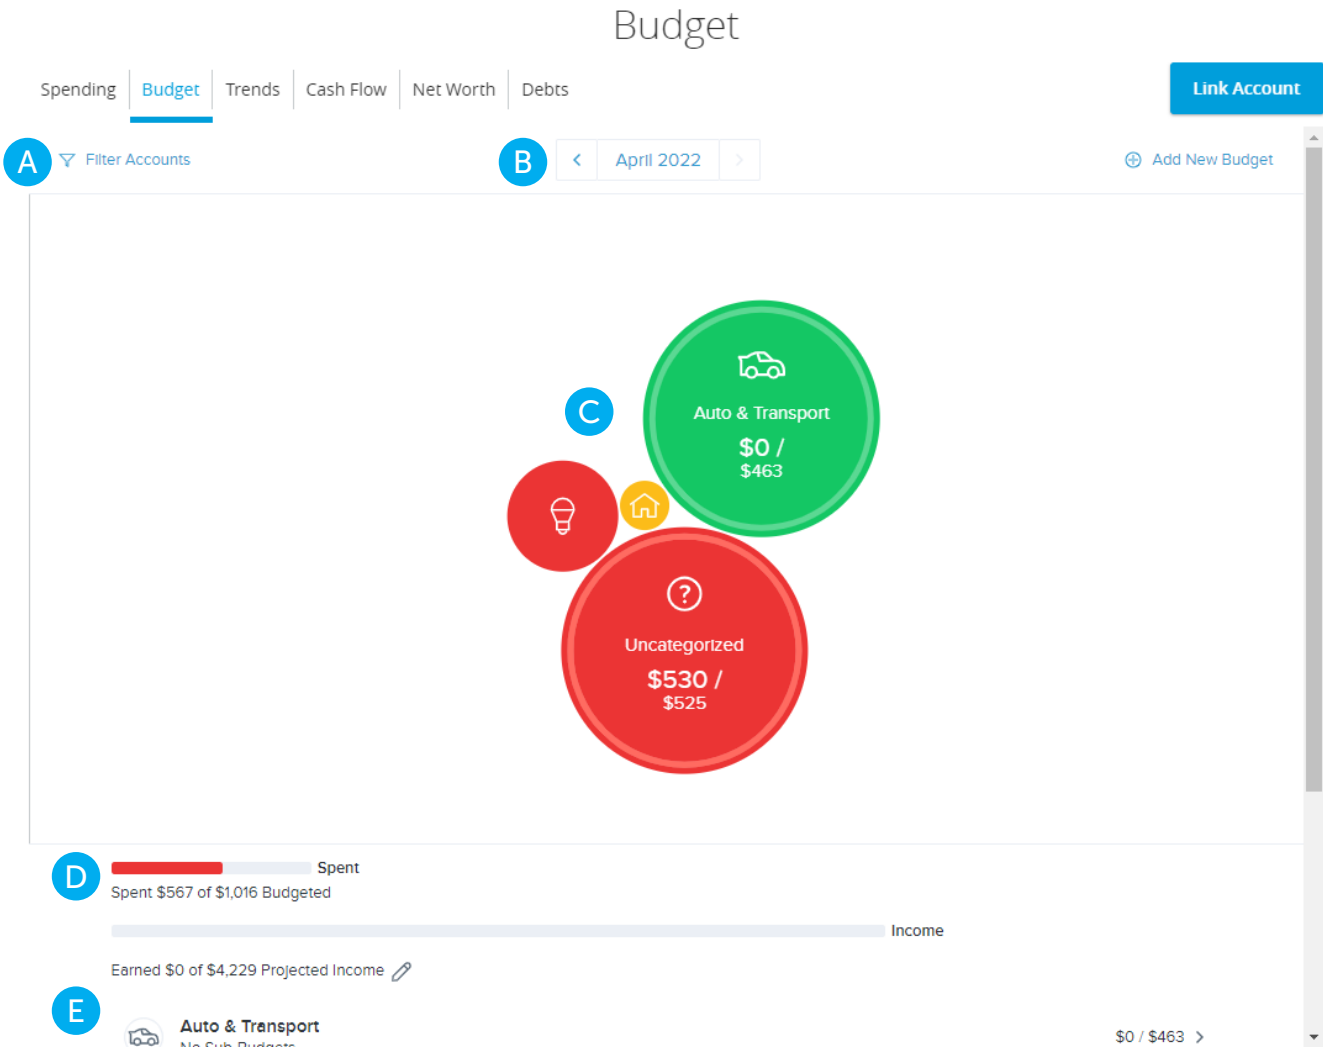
Budget

Spending | Budget | Trends | Cash Flow | Net Worth | Debts

Link Account

A Filter Accounts

B April 2022

Add New Budget

C

Auto & Transport
$0 /
$463

Uncategorized
$530 /
$525

D Spent
Spent $567 of $1,016 Budgeted

Income

Earned $0 of $4,229 Projected Income

E Auto & Transport
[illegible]

$0 / $463